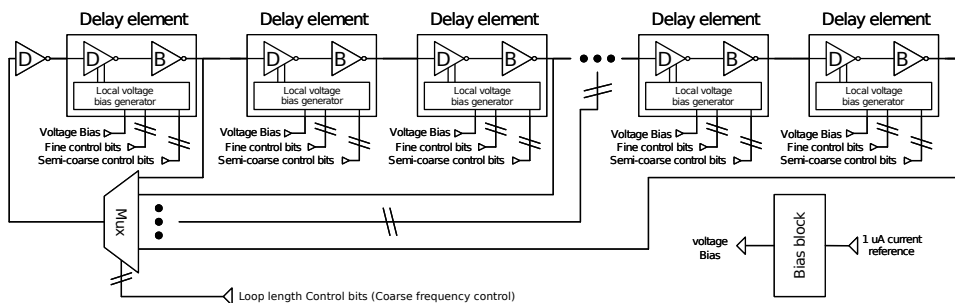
Delay element
D
B
Local voltage bias generator
Voltage Bias
Fine control bits
Semi-coarse control bits

Delay element
D
B
Local voltage bias generator
Voltage Bias
Fine control bits
Semi-coarse control bits

Delay element
D
B
Local voltage bias generator
Voltage Bias
Fine control bits
Semi-coarse control bits

Delay element
D
B
Local voltage bias generator
Voltage Bias
Fine control bits
Semi-coarse control bits

Delay element
D
B
Local voltage bias generator
Voltage Bias
Fine control bits
Semi-coarse control bits

D
Mux
voltage Bias
Bias block
1 uA current reference
Loop length Control bits (Coarse frequency control)